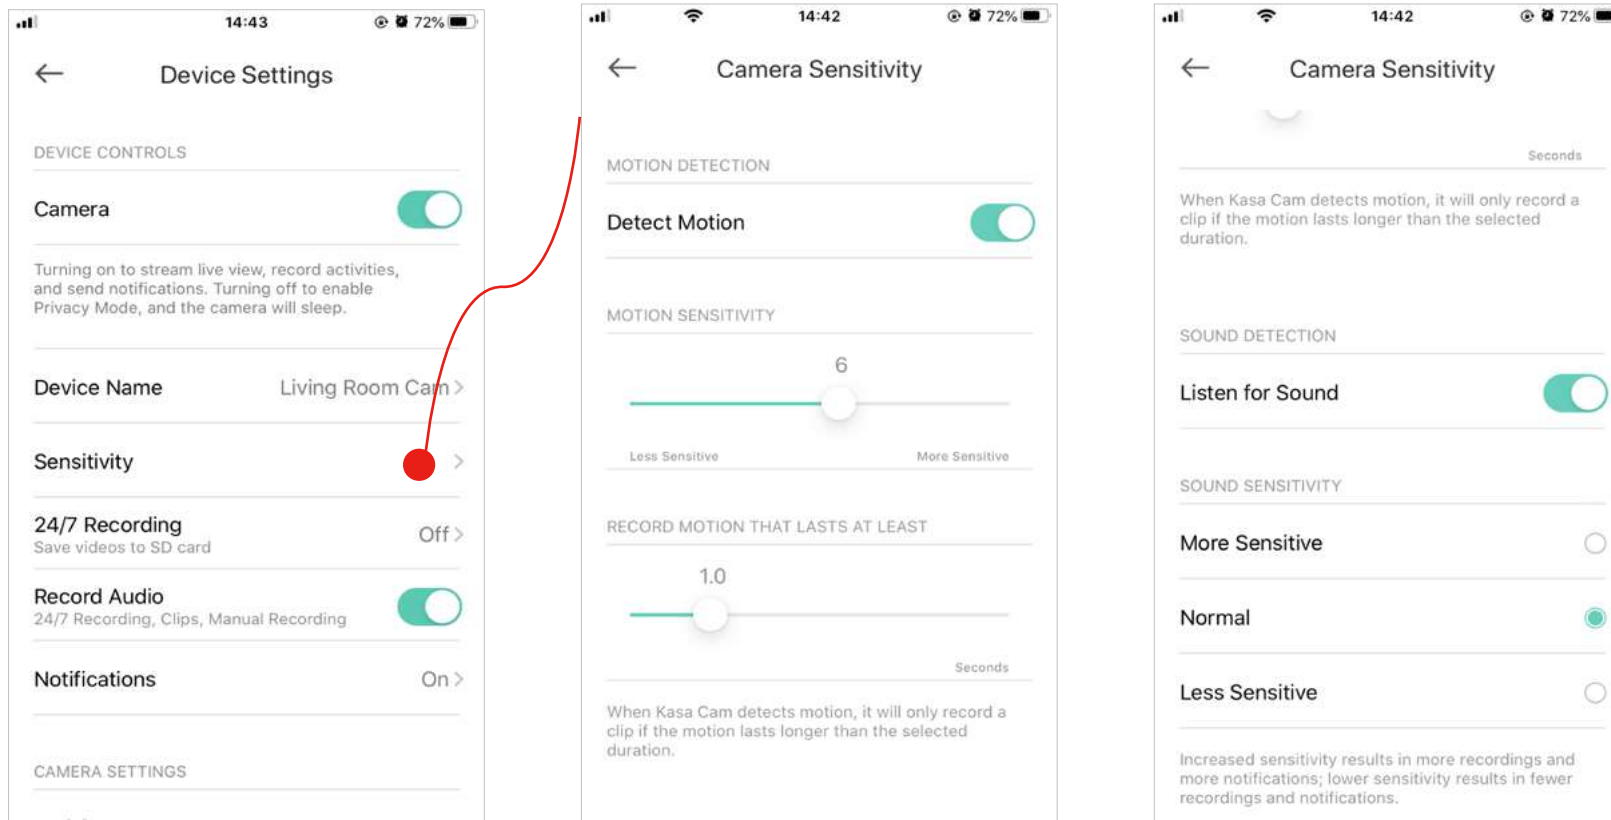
14:43 72%

Device Settings

DEVICE CONTROLS

Camera

Turning on to stream live view, record activities, and send notifications. Turning off to enable Privacy Mode, and the camera will sleep.

Device Name Living Room Cam

Sensitivity

24/7 Recording
Save videos to SD card
Off

Record Audio
24/7 Recording, Clips, Manual Recording

Notifications On

CAMERA SETTINGS

14:42 72%

Camera Sensitivity

MOTION DETECTION

Detect Motion

MOTION SENSITIVITY

6

Less Sensitive More Sensitive

RECORD MOTION THAT LASTS AT LEAST

1.0

Seconds

When Kasa Cam detects motion, it will only record a clip if the motion lasts longer than the selected duration.

14:42 72%

Camera Sensitivity

Seconds

When Kasa Cam detects motion, it will only record a clip if the motion lasts longer than the selected duration.

SOUND DETECTION

Listen for Sound

SOUND SENSITIVITY

More Sensitive

Normal

Less Sensitive

Increased sensitivity results in more recordings and more notifications; lower sensitivity results in fewer recordings and notifications.